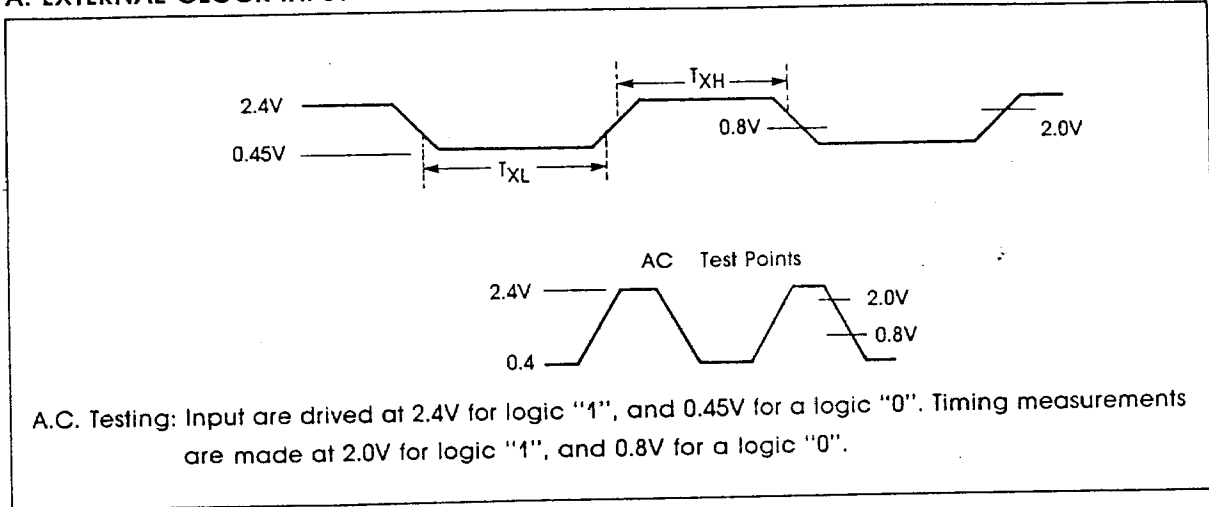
A. EXTERNAL CLOCK INPUT

2.4V
0.45V
$T_{XH}$
$T_{XL}$
0.8V
2.0V

AC Test Points
2.4V
0.4
2.0V
0.8V

A.C. Testing: Input are drived at 2.4V for logic "1", and 0.45V for a logic "0". Timing measurements are made at 2.0V for logic "1", and 0.8V for a logic "0".